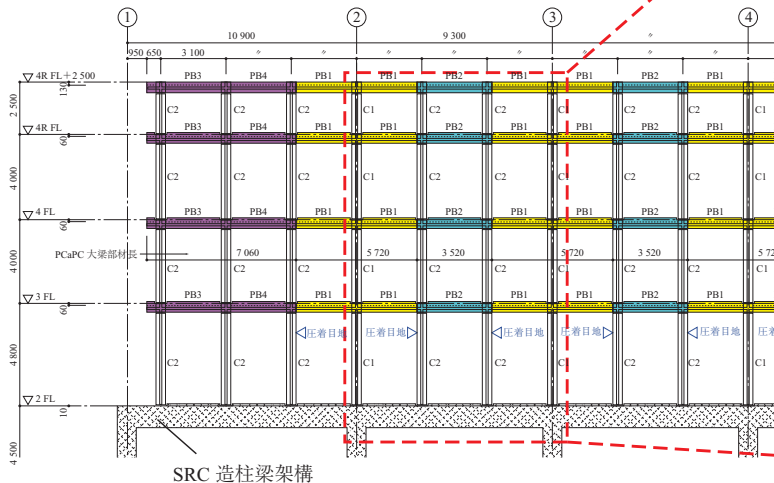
1 2 3 4

10 900 9 300

950 650 3 100 〃 〃 〃 〃 〃 〃 〃

4R FL+2 500
130
PB3 PB4 PB1 PB1 PB2 PB1 PB1 PB2 PB1
2 500
C2 C2 C2 C1 C2 C2 C1 C2 C2
4R FL
60
PB3 PB4 PB1 PB1 PB2 PB1 PB1 PB2 PB1
4 000
C2 C2 C2 C1 C2 C2 C1 C2 C2
4 FL
60
PB3 PB4 PB1 PB1 PB2 PB1 PB1 PB2 PB1
4 000
PCaPC 大梁部材長
7 060 5 720 3 520 5 720 3 520 5 72
C2 C2 C2 C1 C2 C2 C1 C2 C2
3 FL
60
PB3 PB4 PB1 PB1 PB2 PB1 PB1 PB2 PB1
圧着目地 圧着目地 圧着目地 圧着目地 圧着目地
4 800
C2 C2 C2 C1 C2 C2 C1 C2 C2
2 FL
10
4 500

SRC 造柱梁架構